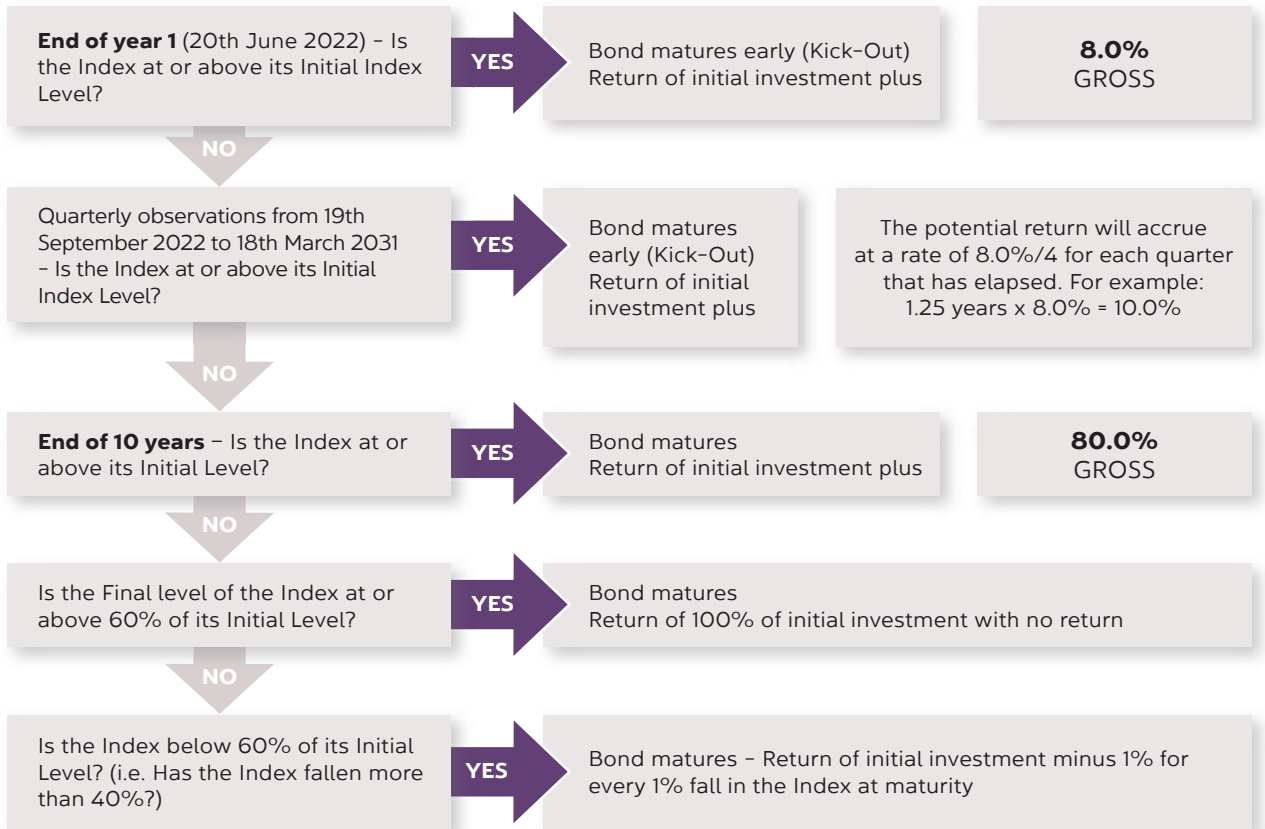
**End of year 1** (20th June 2022) - Is the Index at or above its Initial Index Level?

YES

Bond matures early (Kick-Out) Return of initial investment plus

**8.0%** GROSS

NO

Quarterly observations from 19th September 2022 to 18th March 2031 - Is the Index at or above its Initial Index Level?

YES

Bond matures early (Kick-Out) Return of initial investment plus

The potential return will accrue at a rate of 8.0%/4 for each quarter that has elapsed. For example: 1.25 years x 8.0% = 10.0%

NO

**End of 10 years** - Is the Index at or above its Initial Level?

YES

Bond matures Return of initial investment plus

**80.0%** GROSS

NO

Is the Final level of the Index at or above 60% of its Initial Level?

YES

Bond matures Return of 100% of initial investment with no return

NO

Is the Index below 60% of its Initial Level? (i.e. Has the Index fallen more than 40%?)

YES

Bond matures - Return of initial investment minus 1% for every 1% fall in the Index at maturity